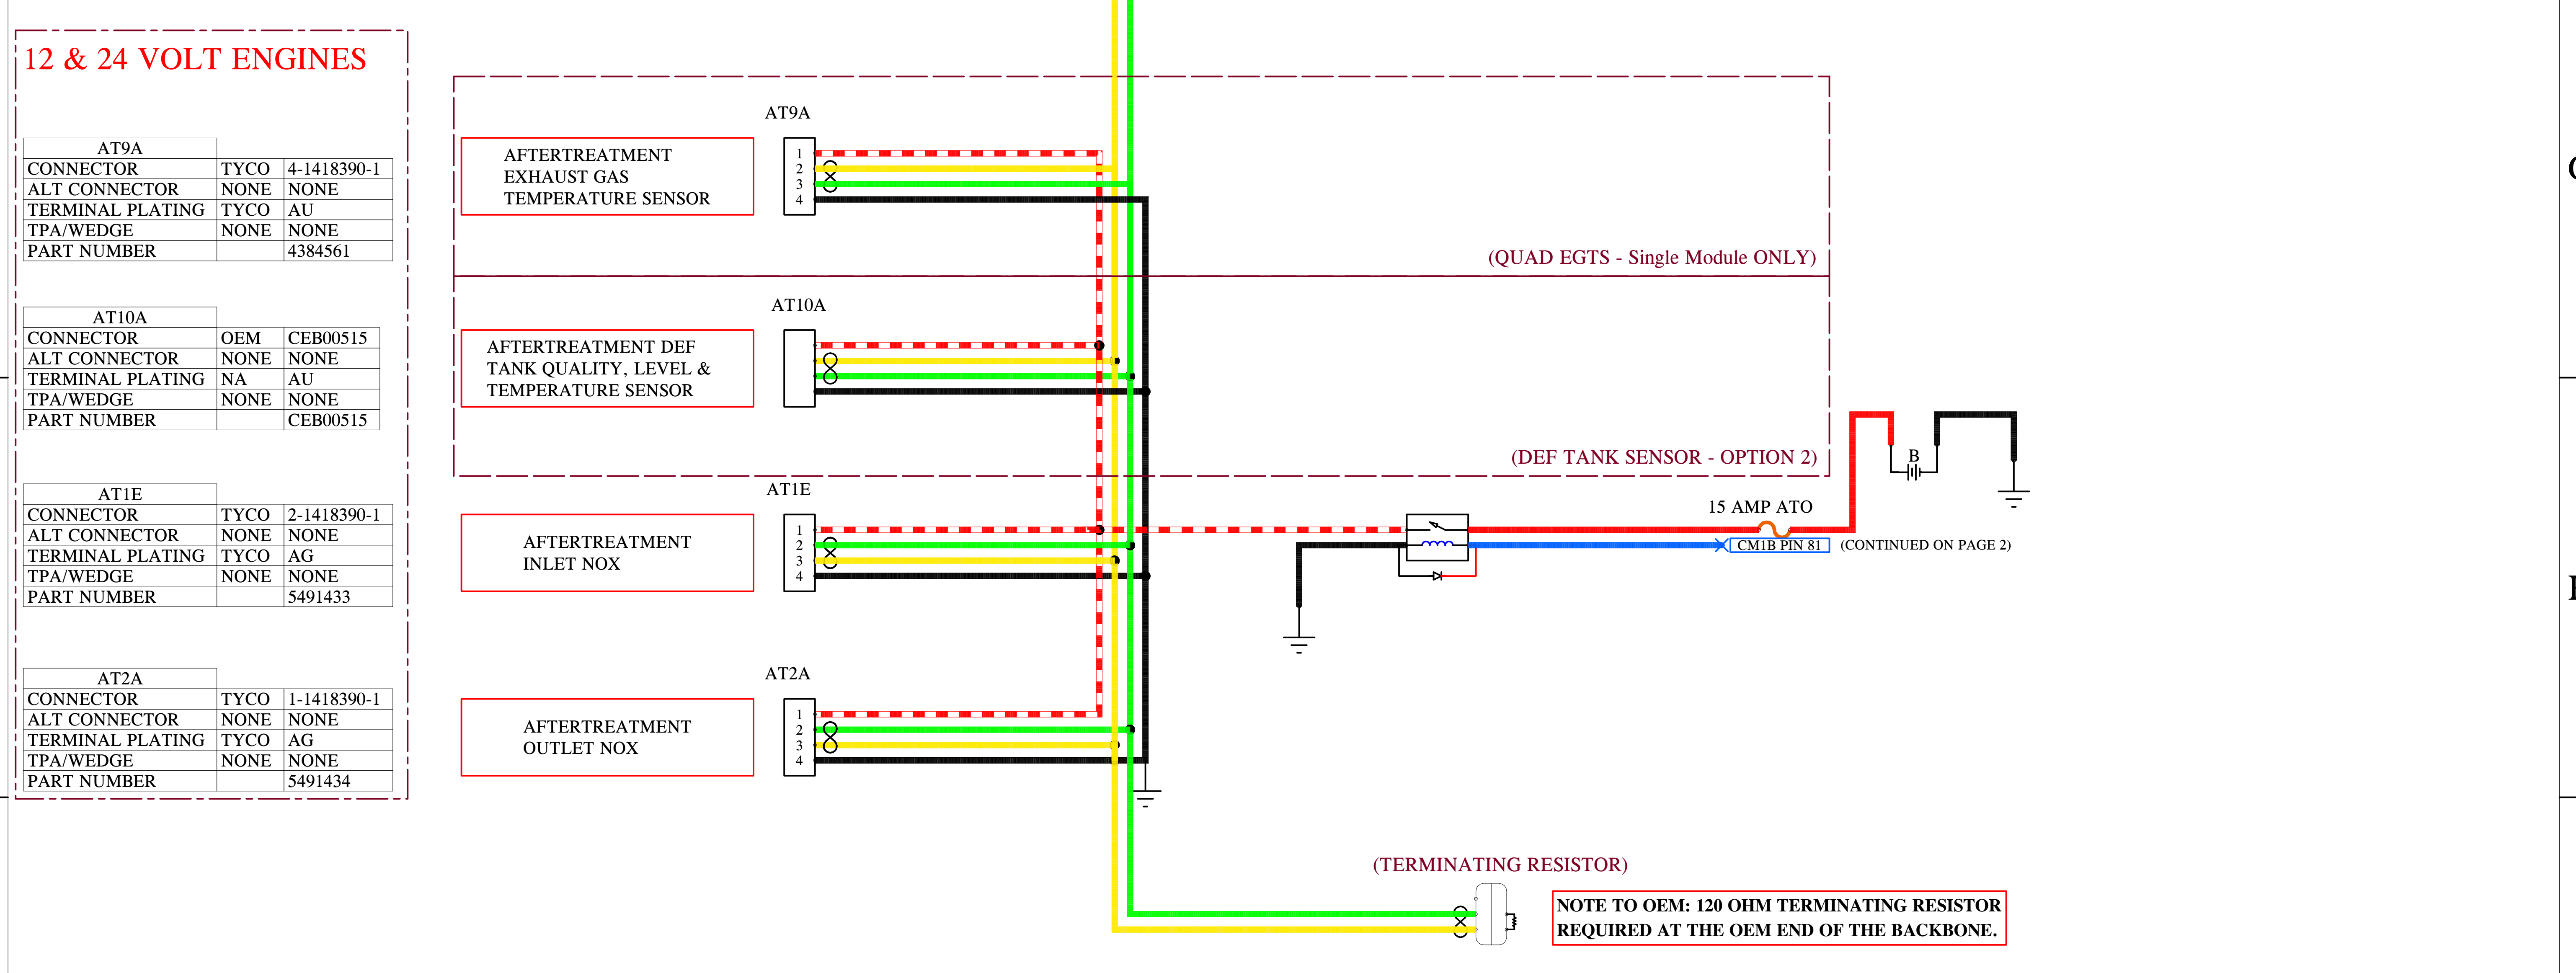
12 & 24 VOLT ENGINES

| AT9A | | |
|---|---|---|
| CONNECTOR | TYCO | 4-1418390-1 |
| ALT CONNECTOR | NONE | NONE |
| TERMINAL PLATING | TYCO | AU |
| TPA/WEDGE | NONE | NONE |
| PART NUMBER | | 4384561 |

| AT10A | | |
|---|---|---|
| CONNECTOR | OEM | CEB00515 |
| ALT CONNECTOR | NONE | NONE |
| TERMINAL PLATING | NA | AU |
| TPA/WEDGE | NONE | NONE |
| PART NUMBER | | CEB00515 |

| AT1E | | |
|---|---|---|
| CONNECTOR | TYCO | 2-1418390-1 |
| ALT CONNECTOR | NONE | NONE |
| TERMINAL PLATING | TYCO | AG |
| TPA/WEDGE | NONE | NONE |
| PART NUMBER | | 5491433 |

| AT2A | | |
|---|---|---|
| CONNECTOR | TYCO | 1-1418390-1 |
| ALT CONNECTOR | NONE | NONE |
| TERMINAL PLATING | TYCO | AG |
| TPA/WEDGE | NONE | NONE |
| PART NUMBER | | 5491434 |

AT9A
AFTERTREATMENT EXHAUST GAS TEMPERATURE SENSOR
1 2 3 4
(QUAD EGTS - Single Module ONLY)

AT10A
AFTERTREATMENT DEF TANK QUALITY, LEVEL & TEMPERATURE SENSOR
(DEF TANK SENSOR - OPTION 2)

AT1E
AFTERTREATMENT INLET NOX
1 2 3 4

B
15 AMP ATO
CM1B PIN 81
(CONTINUED ON PAGE 2)

AT2A
AFTERTREATMENT OUTLET NOX
1 2 3 4

(TERMINATING RESISTOR)
NOTE TO OEM: 120 OHM TERMINATING RESISTOR REQUIRED AT THE OEM END OF THE BACKBONE.